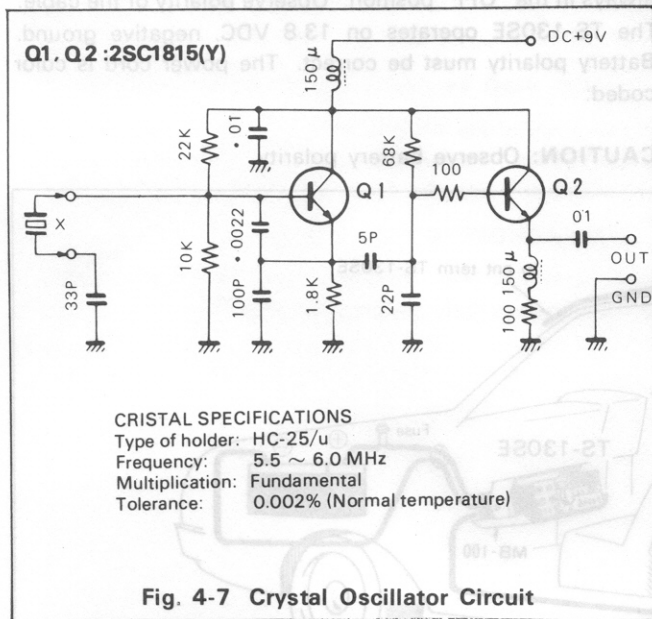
Q1. Q2 :2SC1815(Y)

DC+9V

150 μ

22K

.01

68K

100

Q1

Q2

X

10K

.0022

5P

01

OUT

GND

33P

100P

1.8K

22P

100 150 μ

CRISTAL SPECIFICATIONS
Type of holder: HC-25/u
Frequency: 5.5 ~ 6.0 MHz
Multiplication: Fundamental
Tolerance: 0.002% (Normal temperature)

Fig. 4-7 Crystal Oscillator Circuit